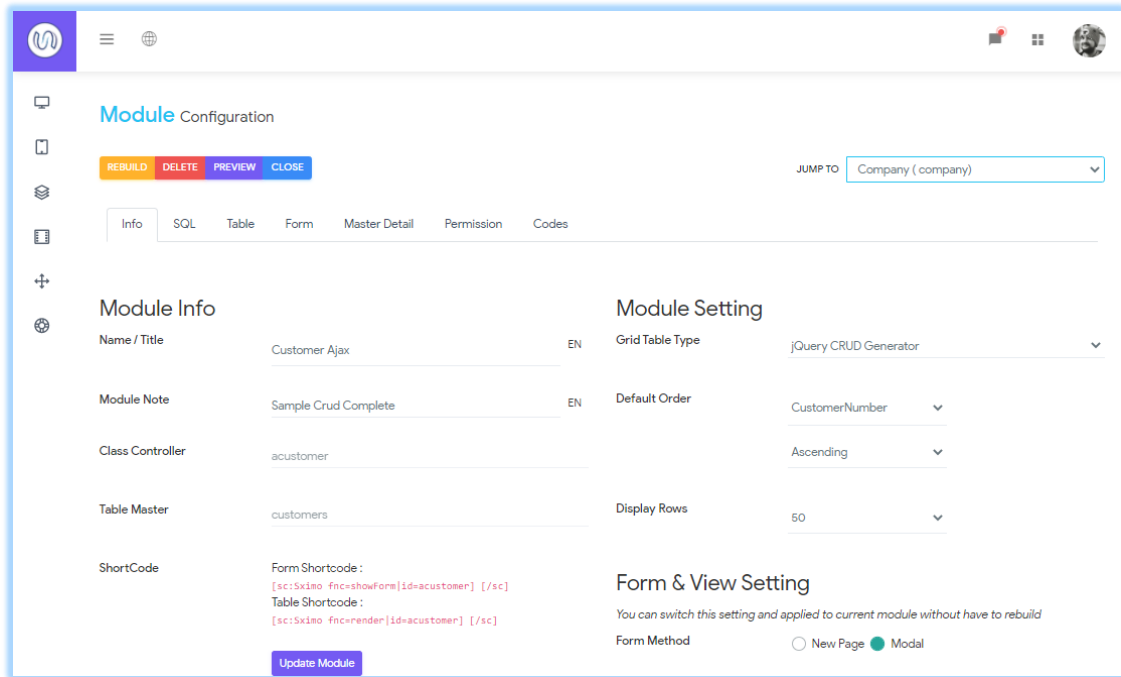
Module Configuration

REBUILD DELETE PREVIEW CLOSE

JUMP TO Company ( company)

Info SQL Table Form Master Detail Permission Codes

Module Info

Name / Title Customer Ajax EN

Module Note Sample Crud Complete EN

Class Controller acustomer

Table Master customers

ShortCode Form Shortcode :
[sc:Sximo fnc=showForm|id=acustomer] [/sc]
Table Shortcode :
[sc:Sximo fnc=render|id=acustomer] [/sc]

Update Module

Module Setting

Grid Table Type jQuery CRUD Generator

Default Order CustomerNumber

Ascending

Display Rows 50

Form & View Setting

You can switch this setting and applied to current module without have to rebuild

Form Method New Page Modal